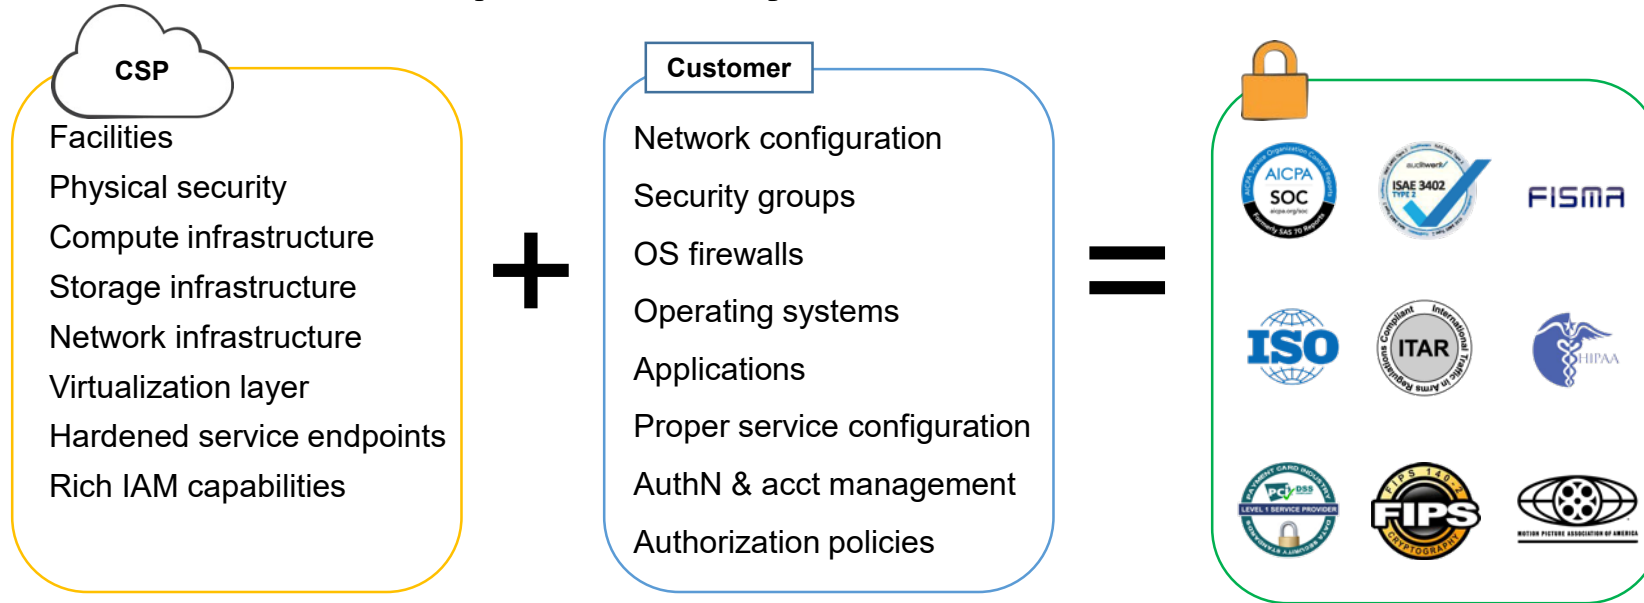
CSP

Facilities
Physical security
Compute infrastructure
Storage infrastructure
Network infrastructure
Virtualization layer
Hardened service endpoints
Rich IAM capabilities

+

Customer

Network configuration
Security groups
OS firewalls
Operating systems
Applications
Proper service configuration
AuthN & acct management
Authorization policies

=

AICPA SOC aicpa.org/soc Formerly SAS 70 Reports

auditwerk ISAE 3402 TYPE 2

FISMA

ISO

Compliant International Traffic in Arms Regulations ITAR

HIPAA

PAYMENT CARD INDUSTRY pci DSS LEVEL 1 SERVICE PROVIDER DATA SECURITY STANDARDS

FIPS 140-2 CRYPTOGRAPHY

MOTION PICTURE ASSOCIATION OF AMERICA